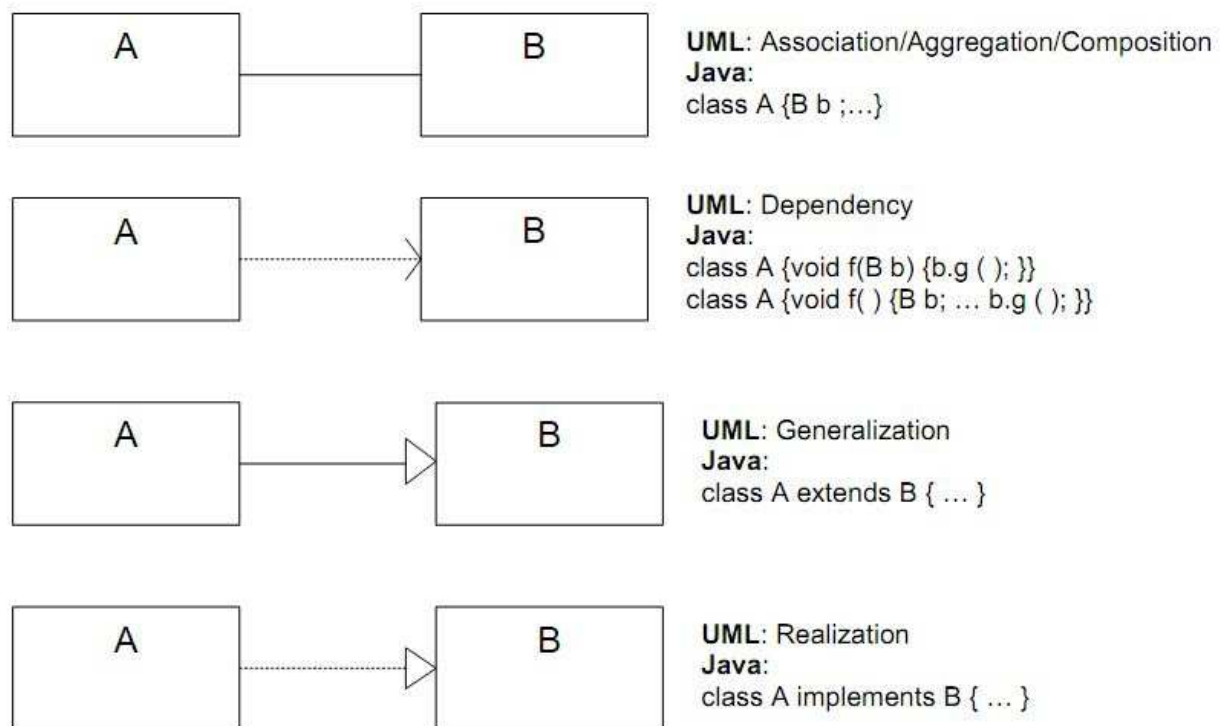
A

B

UML: Association/Aggregation/Composition
Java:
class A {B b ;…}

A

B

UML: Dependency
Java:
class A {void f(B b) {b.g ( ); }}
class A {void f( ) {B b; … b.g ( ); }}

A

B

UML: Generalization
Java:
class A extends B { … }

A

B

UML: Realization
Java:
class A implements B { … }